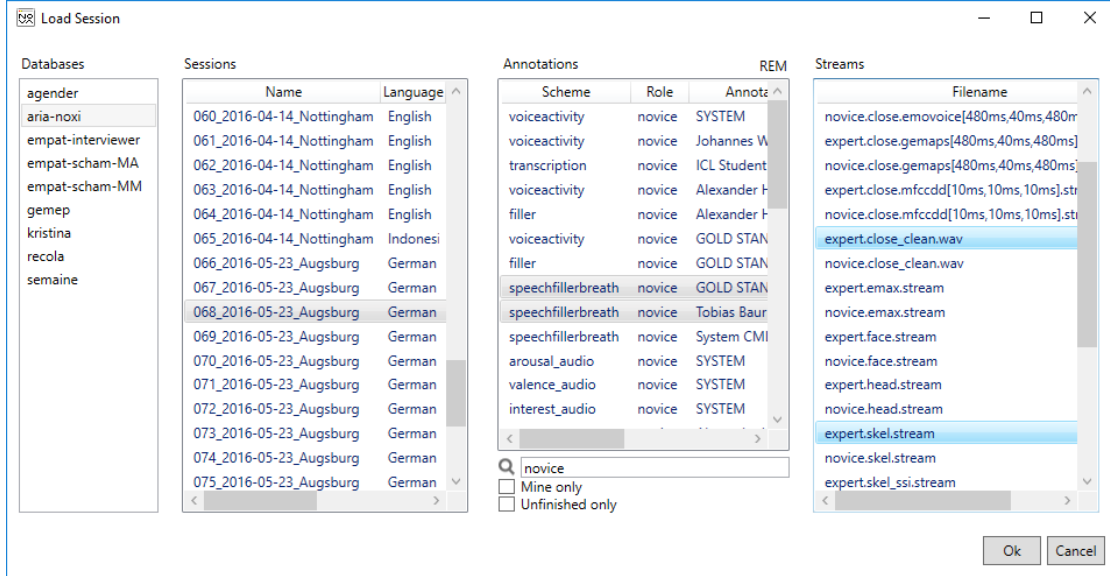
Load Session

Databases
agender
aria-noxi
empat-interviewer
empat-scham-MA
empat-scham-MM
gemep
kristina
recola
semaine

Sessions

| Name | Language |
|---|---|
| 060_2016-04-14_Nottingham | English |
| 061_2016-04-14_Nottingham | English |
| 062_2016-04-14_Nottingham | English |
| 063_2016-04-14_Nottingham | English |
| 064_2016-04-14_Nottingham | English |
| 065_2016-04-14_Nottingham | Indonesi |
| 066_2016-05-23_Augsburg | German |
| 067_2016-05-23_Augsburg | German |
| 068_2016-05-23_Augsburg | German |
| 069_2016-05-23_Augsburg | German |
| 070_2016-05-23_Augsburg | German |
| 071_2016-05-23_Augsburg | German |
| 072_2016-05-23_Augsburg | German |
| 073_2016-05-23_Augsburg | German |
| 074_2016-05-23_Augsburg | German |
| 075_2016-05-23_Augsburg | German |

Annotations REM

| Scheme | Role | Annota |
|---|---|---|
| voiceactivity | novice | SYSTEM |
| voiceactivity | novice | Johannes W |
| transcription | novice | ICL Student |
| voiceactivity | novice | Alexander H |
| filler | novice | Alexander H |
| voiceactivity | novice | GOLD STAN |
| filler | novice | GOLD STAN |
| speechfillerbreath | novice | GOLD STAN |
| speechfillerbreath | novice | Tobias Baur |
| speechfillerbreath | novice | System CMI |
| arousal_audio | novice | SYSTEM |
| valence_audio | novice | SYSTEM |
| interest_audio | novice | SYSTEM |

novice
Mine only
Unfinished only

Streams

| Filename |
|---|
| novice.close.emovoice[480ms,40ms,480m |
| expert.close.gemaps[480ms,40ms,480ms] |
| novice.close.gemaps[480ms,40ms,480ms] |
| expert.close.mfccdd[10ms,10ms,10ms].str |
| novice.close.mfccdd[10ms,10ms,10ms].str |
| expert.close_clean.wav |
| novice.close_clean.wav |
| expert.emax.stream |
| novice.emax.stream |
| expert.face.stream |
| novice.face.stream |
| expert.head.stream |
| novice.head.stream |
| expert.skel.stream |
| novice.skel.stream |
| expert.skel_ssi.stream |

Ok Cancel